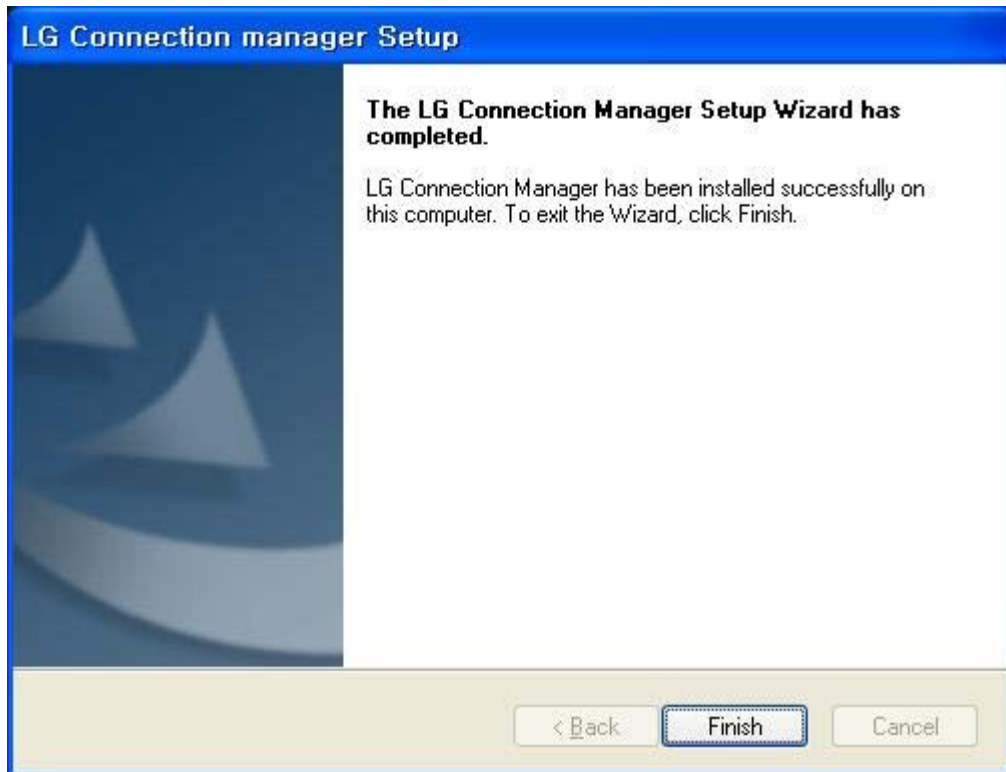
LG Connection manager Setup

The LG Connection Manager Setup Wizard has completed.

LG Connection Manager has been installed successfully on this computer. To exit the Wizard, click Finish.

< Back | Finish | Cancel